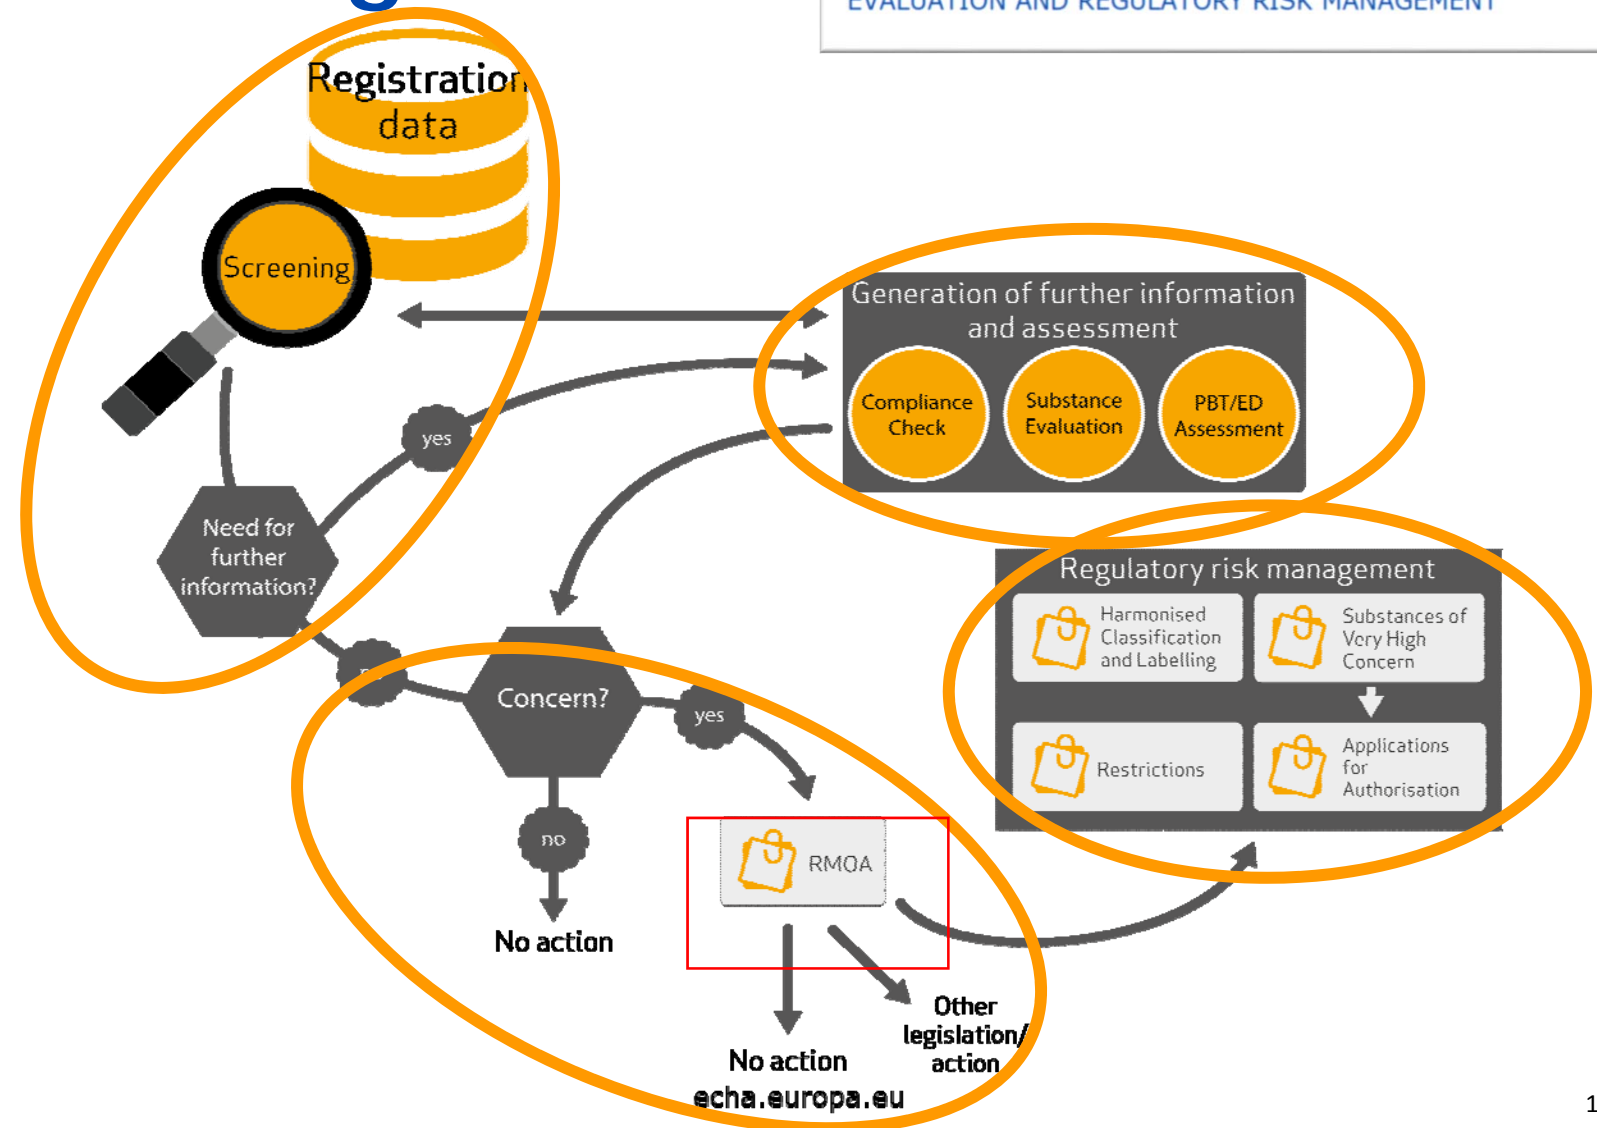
EVALUATION AND REGULATORY RISK MANAGEMENT

Registration data

Screening

Generation of further information and assessment

Compliance Check

Substance Evaluation

PBT/ED Assessment

yes

Need for further information?

Regulatory risk management

Harmonised Classification and Labelling

Substances of Very High Concern

Restrictions

Applications for Authorisation

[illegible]

Concern?

yes

no

No action

RMOA

No action

Other legislation/ action

echa.europa.eu

1